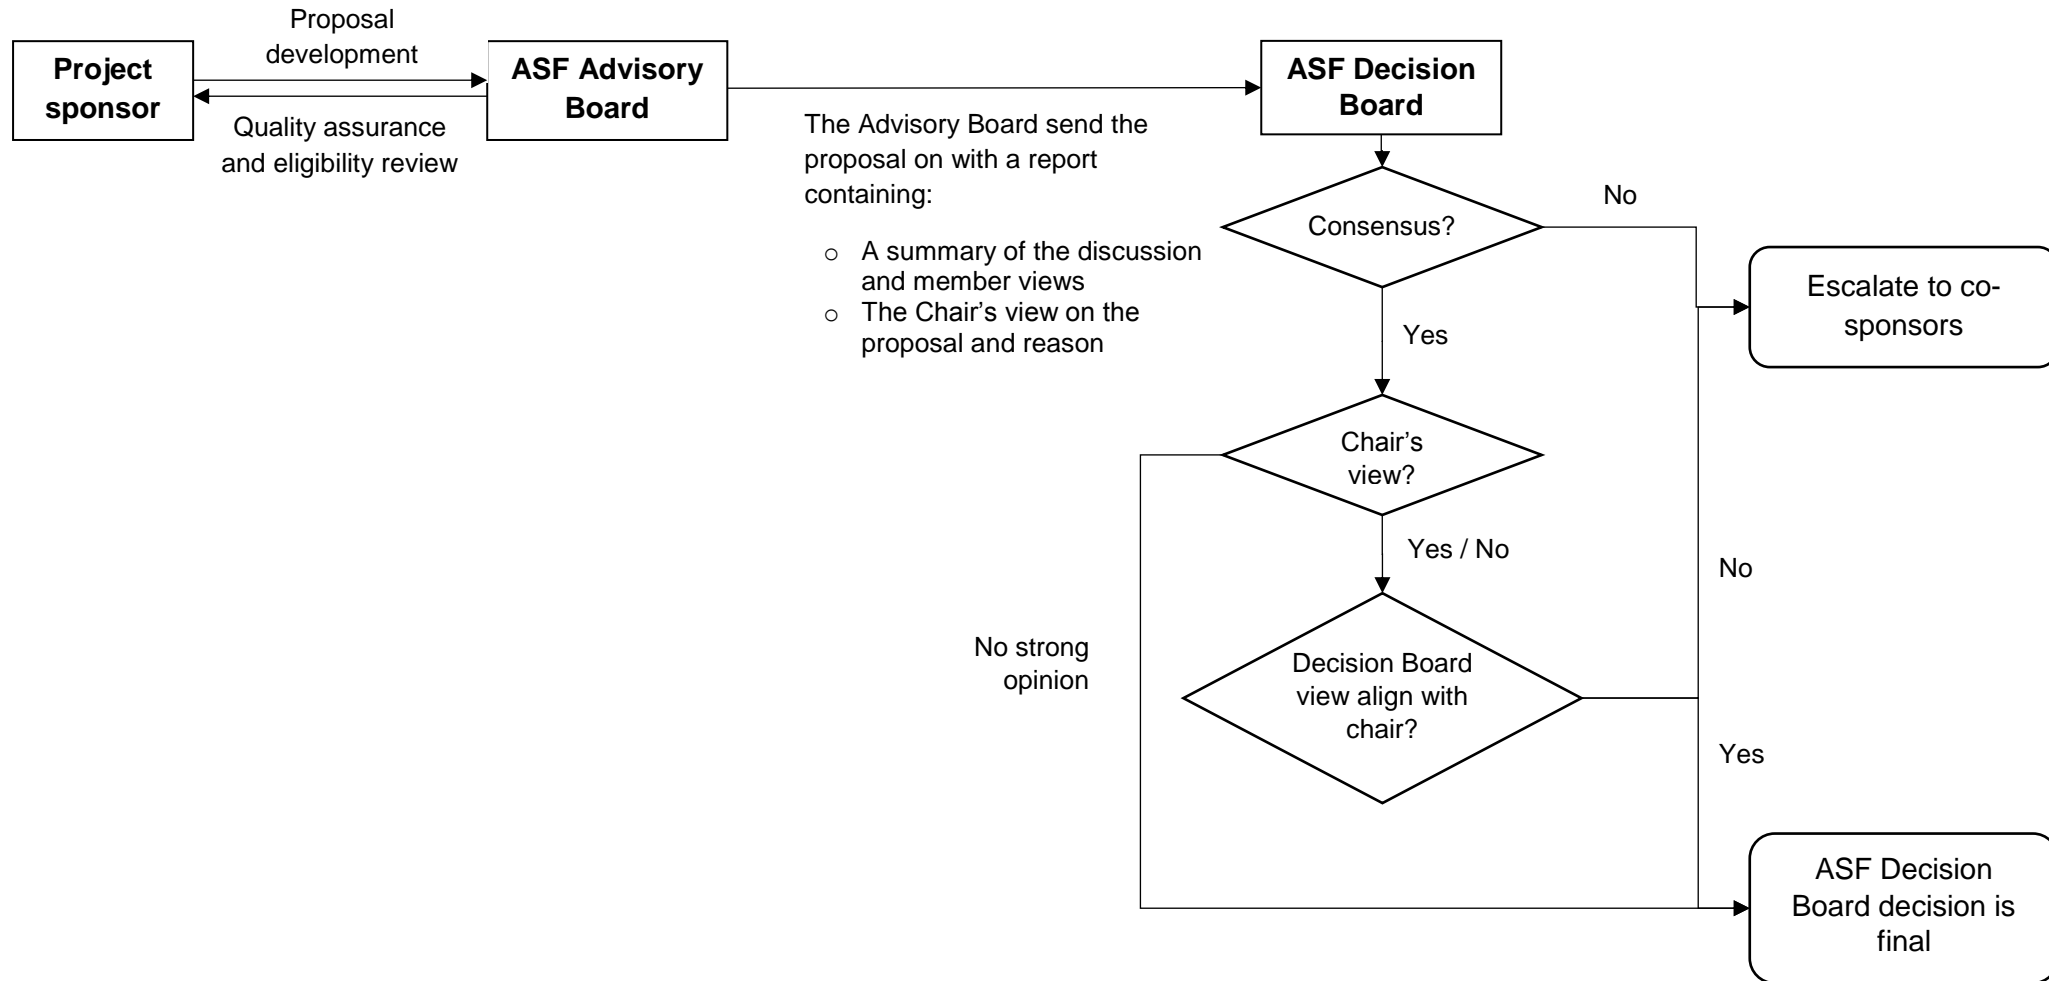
Project sponsor

Proposal development

Quality assurance and eligibility review

ASF Advisory Board

ASF Decision Board

The Advisory Board send the proposal on with a report containing:

- A summary of the discussion and member views
- The Chair's view on the proposal and reason

Consensus?

No

Escalate to co-sponsors

Yes

Chair's view?

Yes / No

No

No strong opinion

Decision Board view align with chair?

Yes

ASF Decision Board decision is final